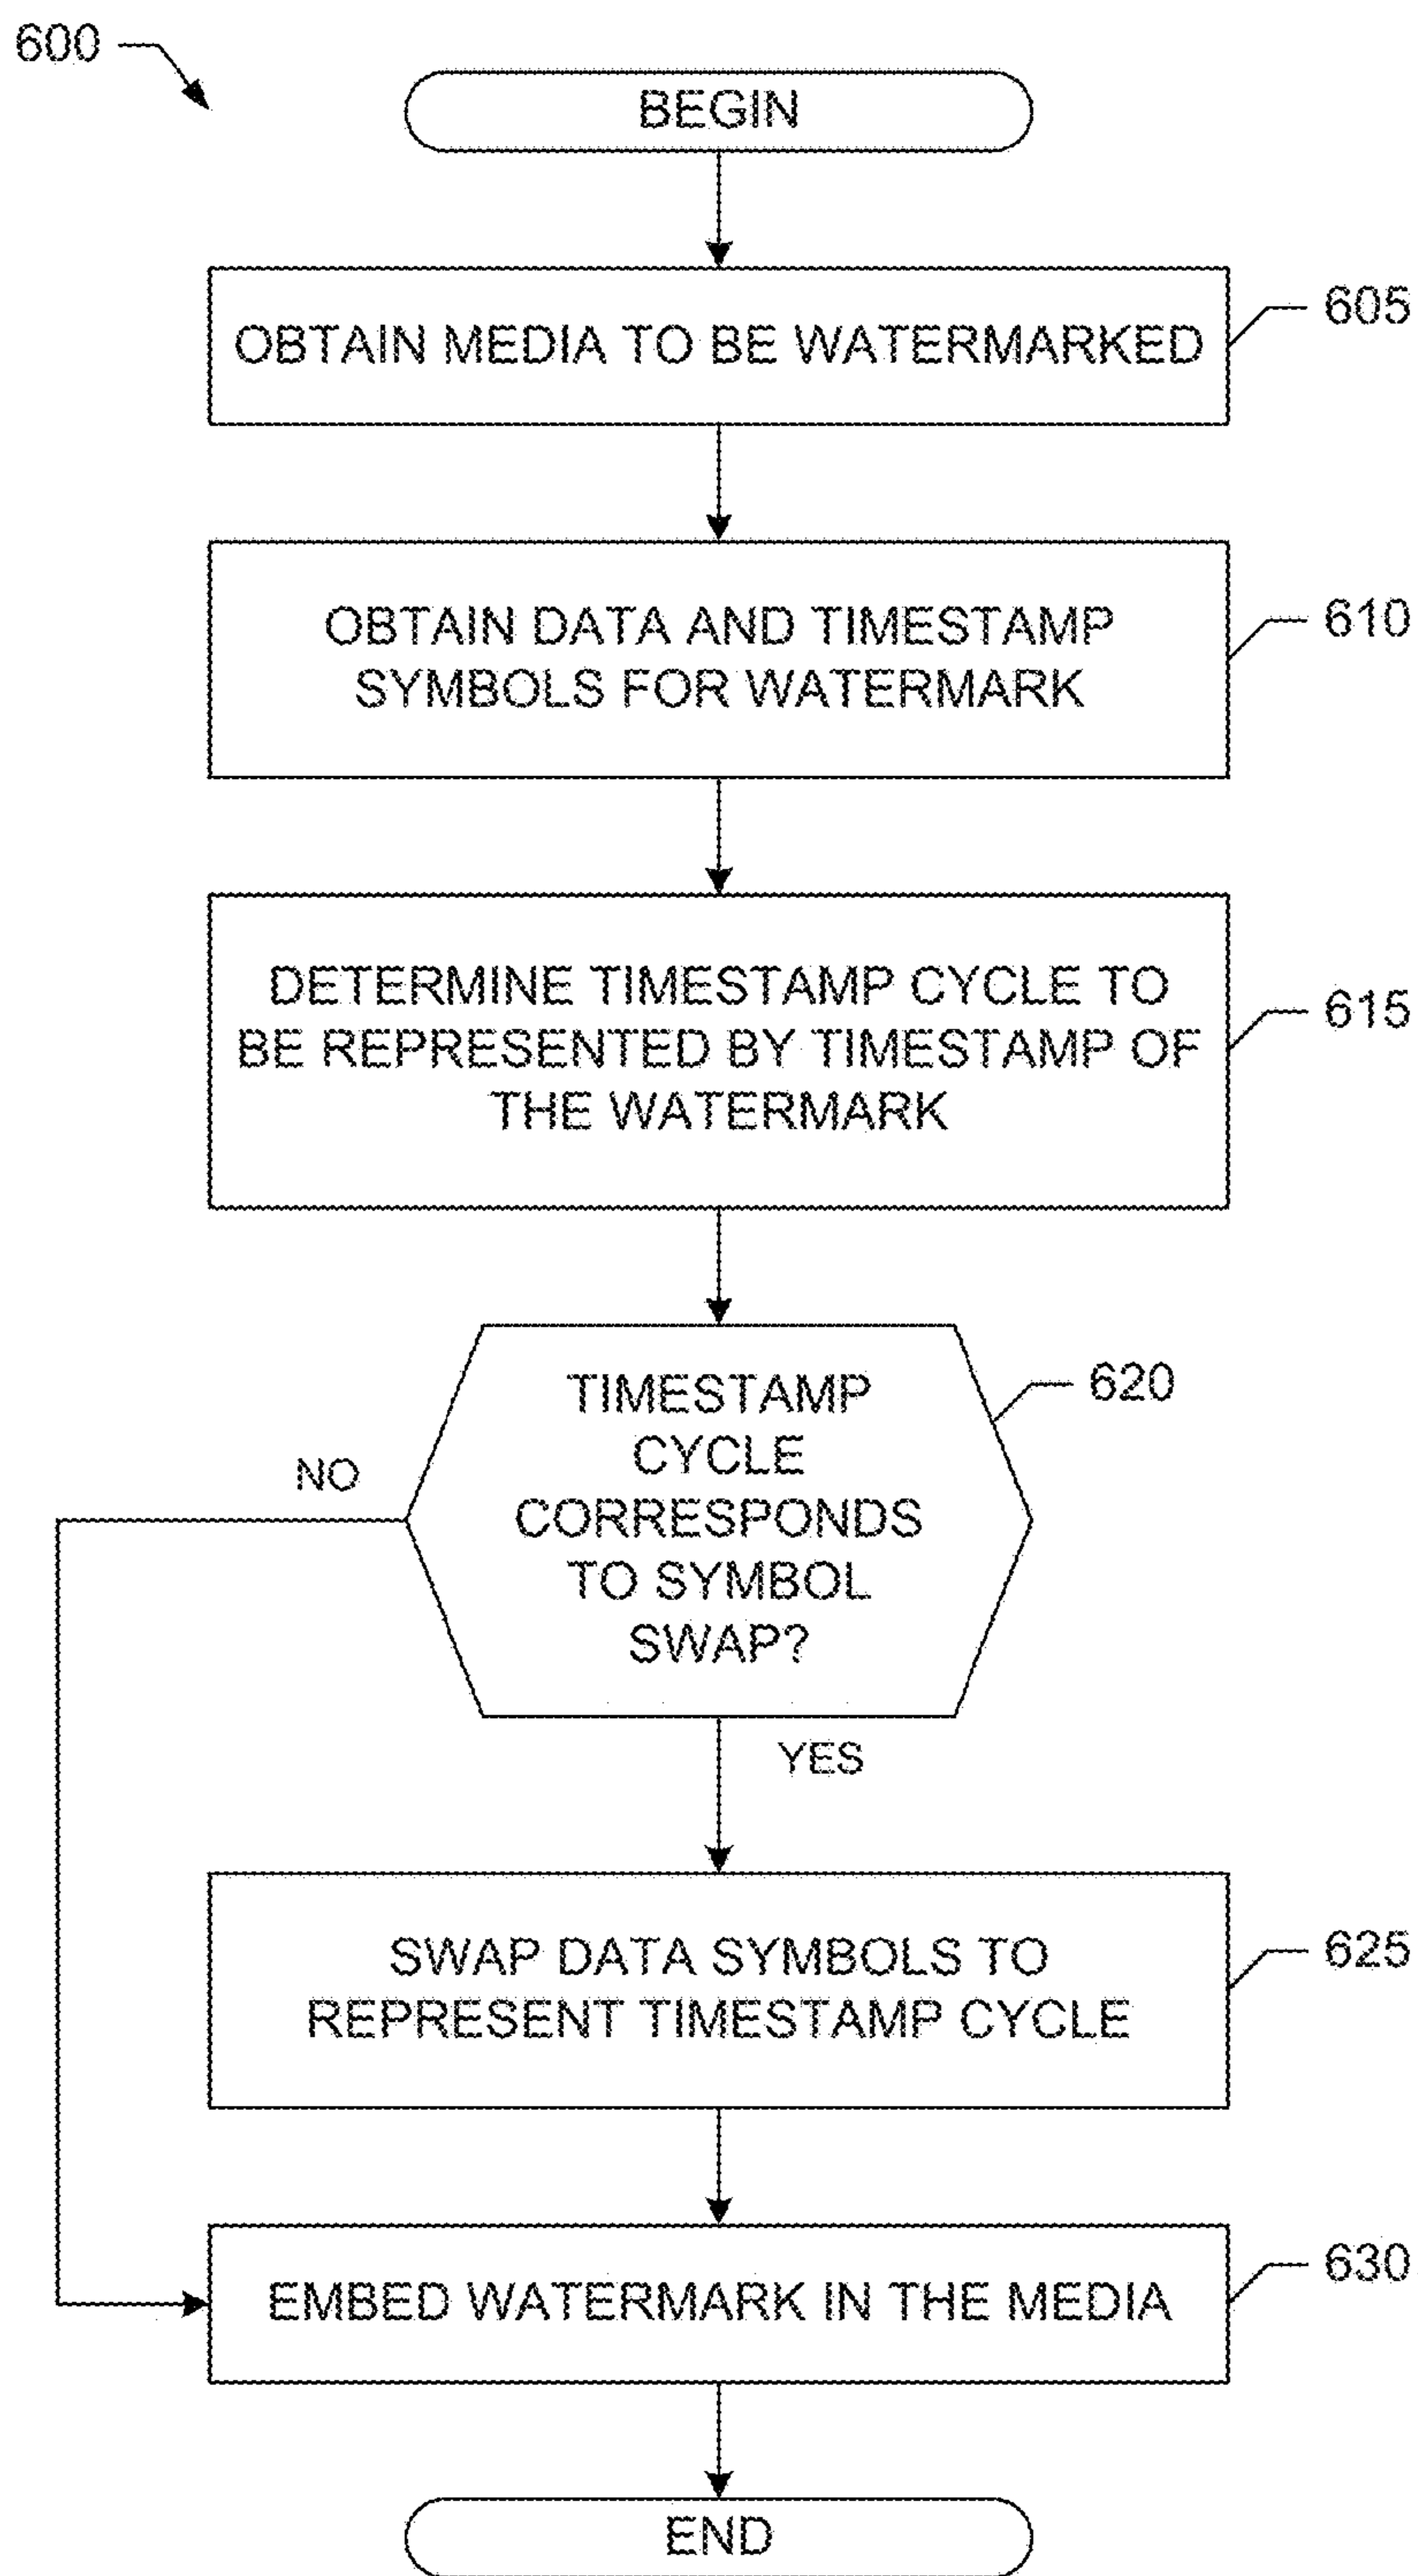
600

BEGIN

OBTAIN MEDIA TO BE WATERMARKED

605

OBTAIN DATA AND TIMESTAMP SYMBOLS FOR WATERMARK

610

DETERMINE TIMESTAMP CYCLE TO BE REPRESENTED BY TIMESTAMP OF THE WATERMARK

615

TIMESTAMP CYCLE CORRESPONDS TO SYMBOL SWAP?

620

NO

YES

SWAP DATA SYMBOLS TO REPRESENT TIMESTAMP CYCLE

625

EMBED WATERMARK IN THE MEDIA

630

END